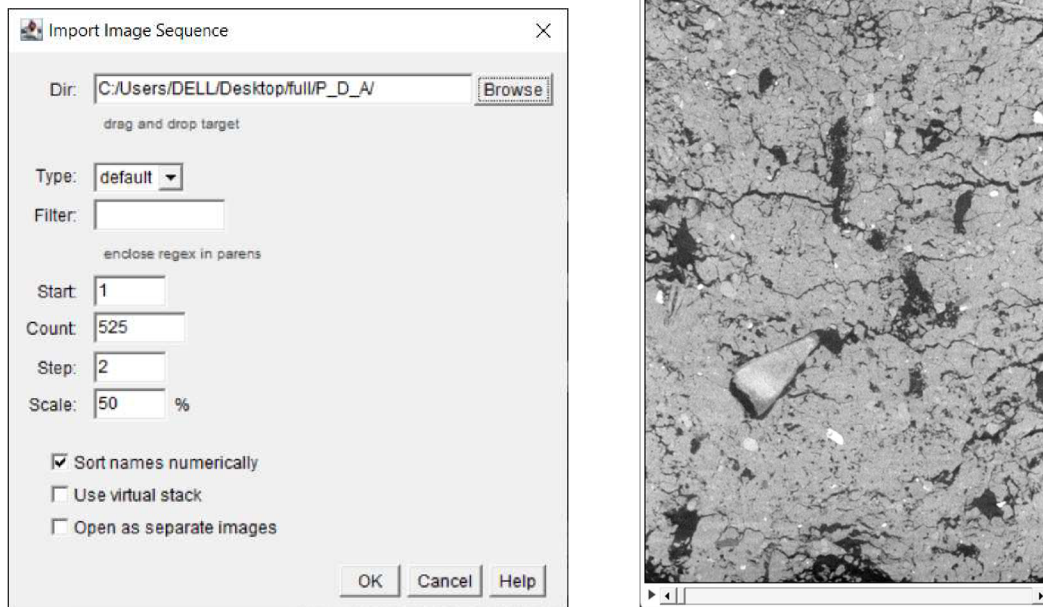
Import Image Sequence

Dir: C:/Users/DELL/Desktop/full/P_D_A/ Browse

drag and drop target

Type: default

Filter:

enclose regex in parens

Start: 1

Count: 525

Step: 2

Scale: 50 %

Sort names numerically

Use virtual stack

Open as separate images

OK Cancel Help